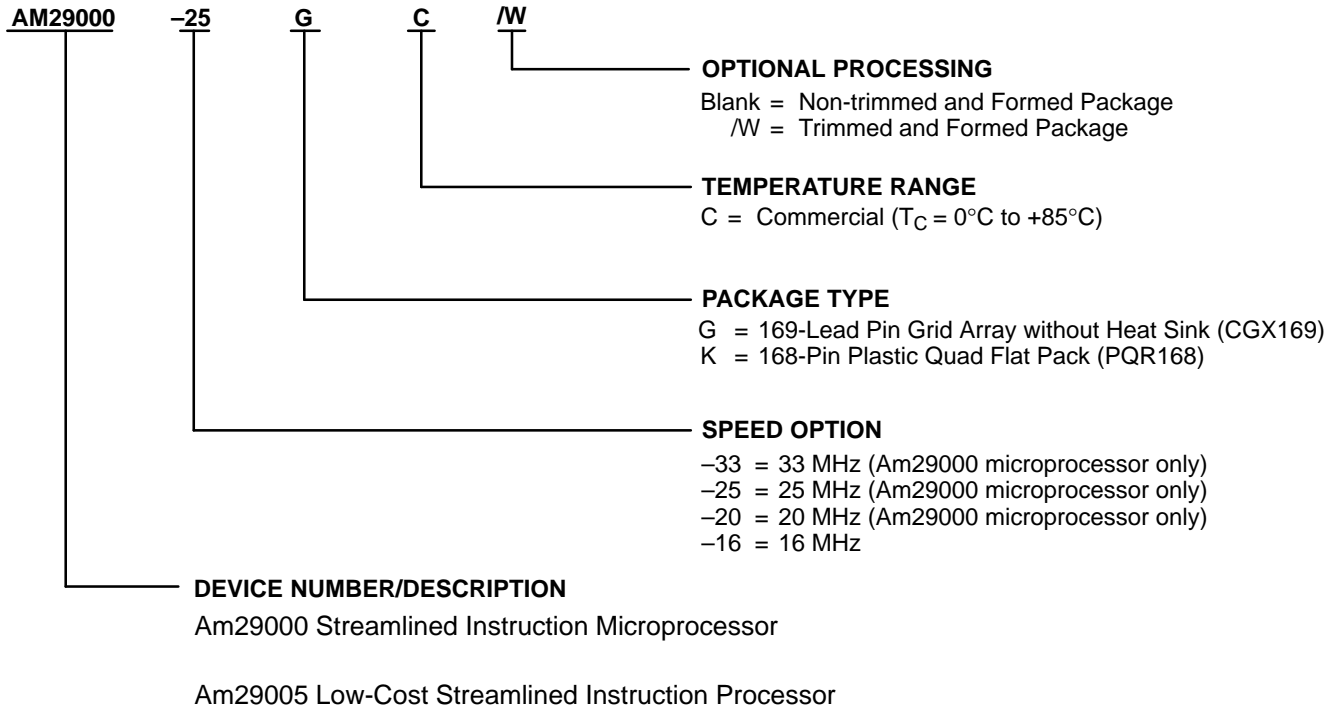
AM29000 –25 G C /W

OPTIONAL PROCESSING
Blank = Non-trimmed and Formed Package
/W = Trimmed and Formed Package

TEMPERATURE RANGE
C = Commercial ($T_C$ = 0°C to +85°C)

PACKAGE TYPE
G = 169-Lead Pin Grid Array without Heat Sink (CGX169)
K = 168-Pin Plastic Quad Flat Pack (PQR168)

SPEED OPTION
–33 = 33 MHz (Am29000 microprocessor only)
–25 = 25 MHz (Am29000 microprocessor only)
–20 = 20 MHz (Am29000 microprocessor only)
–16 = 16 MHz

DEVICE NUMBER/DESCRIPTION
Am29000 Streamlined Instruction Microprocessor

Am29005 Low-Cost Streamlined Instruction Processor